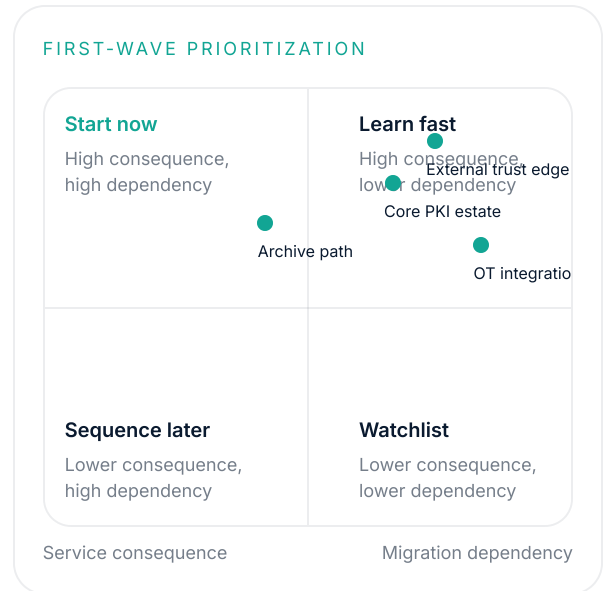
FIRST-WAVE PRIORITIZATION

Start now
High consequence, high dependency

Learn fast
High consequence, lower dependency

External trust edge
Core PKI estate
Archive path
OT integratio

Sequence later
Lower consequence, high dependency

Watchlist
Lower consequence, lower dependency

Service consequence
Migration dependency